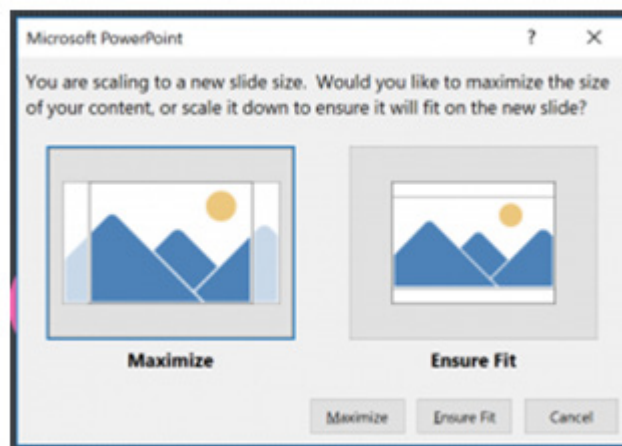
Microsoft PowerPoint

?

×

You are scaling to a new slide size. Would you like to maximize the size of your content, or scale it down to ensure it will fit on the new slide?

Maximize

Ensure Fit

Maximize

Ensure Fit

Cancel